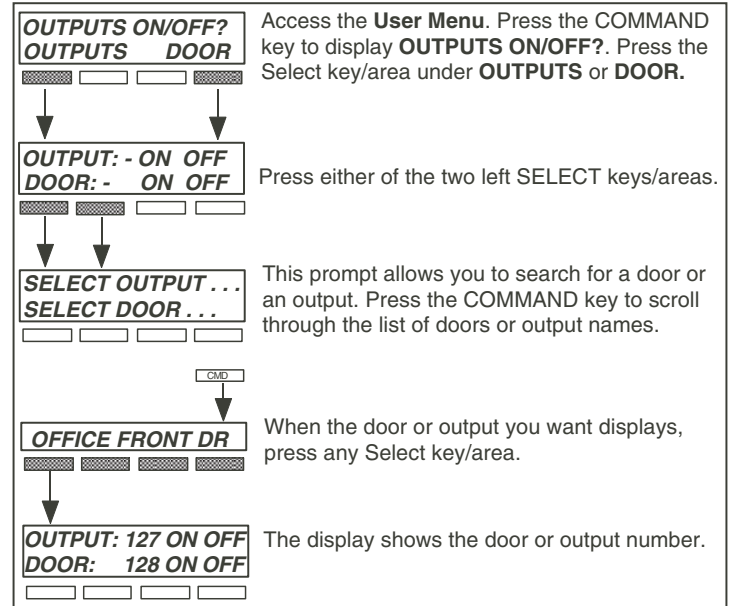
OUTPUTS ON/OFF?
OUTPUTS DOOR

Access the **User Menu**. Press the COMMAND key to display **OUTPUTS ON/OFF?**. Press the Select key/area under **OUTPUTS** or **DOOR.**

OUTPUT: - ON OFF
DOOR: - ON OFF

Press either of the two left SELECT keys/areas.

SELECT OUTPUT . . .
SELECT DOOR . . .

This prompt allows you to search for a door or an output. Press the COMMAND key to scroll through the list of doors or output names.

CMD

OFFICE FRONT DR

When the door or output you want displays, press any Select key/area.

OUTPUT: 127 ON OFF
DOOR: 128 ON OFF

The display shows the door or output number.